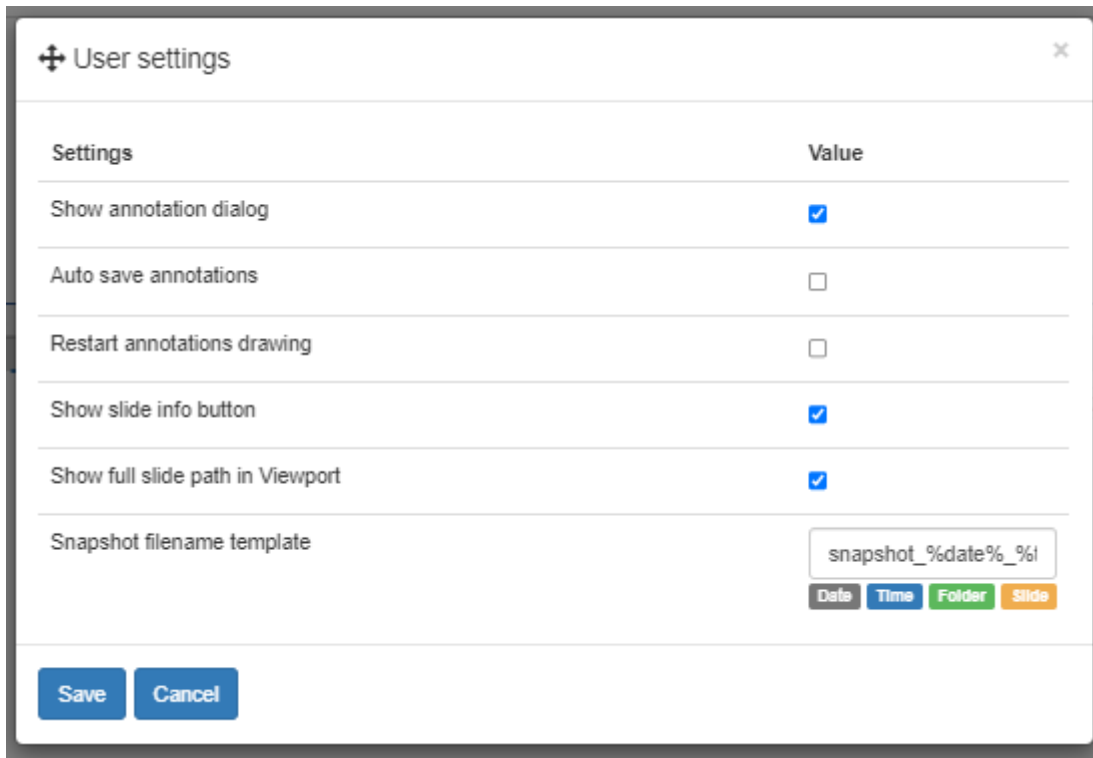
User settings

×

| Settings | Value |
|---|---|
| Show annotation dialog | ☑ |
| Auto save annotations | ☐ |
| Restart annotations drawing | ☐ |
| Show slide info button | ☑ |
| Show full slide path in Viewport | ☑ |
| Snapshot filename template | snapshot_%date%_%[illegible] Date Time Folder Slide |

Save Cancel